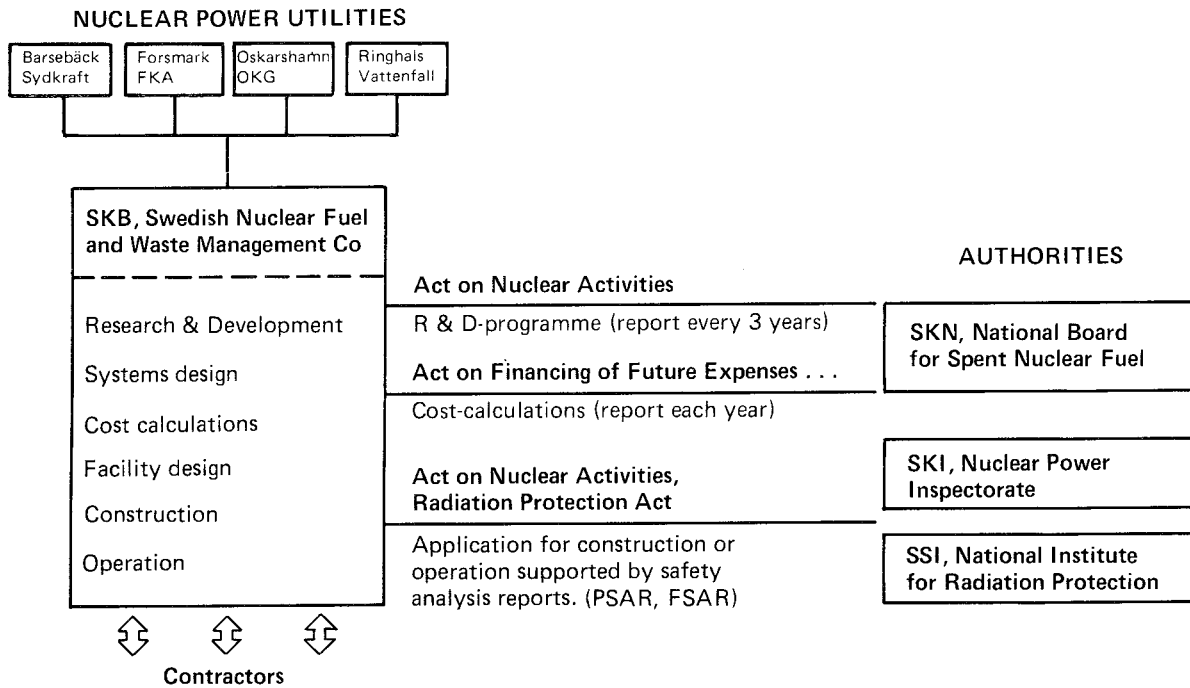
NUCLEAR POWER UTILITIES

Barsebäck Sydkraft

Forsmark FKA

Oskarshamn OKG

Ringhals Vattenfall

SKB, Swedish Nuclear Fuel and Waste Management Co

Research & Development

Systems design

Cost calculations

Facility design

Construction

Operation

Contractors

Act on Nuclear Activities

R & D-programme (report every 3 years)

Act on Financing of Future Expenses . . .

Cost-calculations (report each year)

Act on Nuclear Activities, Radiation Protection Act

Application for construction or operation supported by safety analysis reports. (PSAR, FSAR)

AUTHORITIES

SKN, National Board for Spent Nuclear Fuel

SKI, Nuclear Power Inspectorate

SSI, National Institute for Radiation Protection